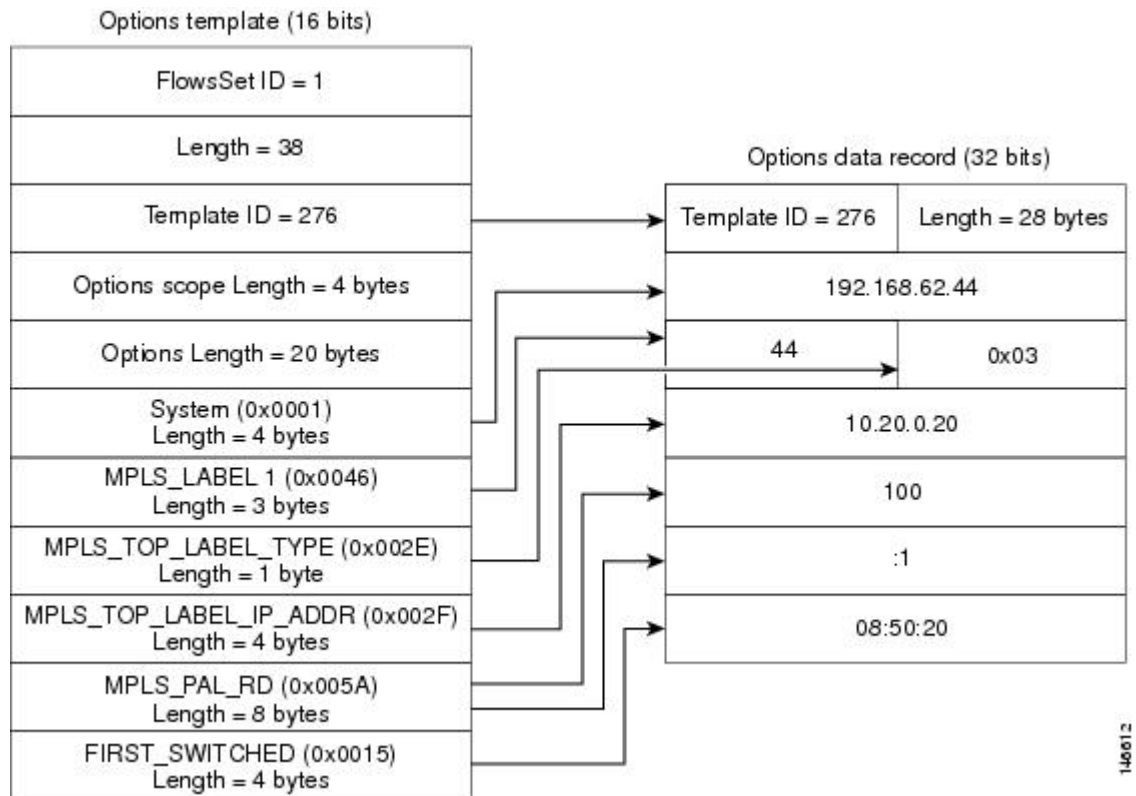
Options template (16 bits)

FlowsSet ID = 1

Length = 38

Template ID = 276

Options scope Length = 4 bytes

Options Length = 20 bytes

System (0x0001)
Length = 4 bytes

MPLS_LABEL 1 (0x0046)
Length = 3 bytes

MPLS_TOP_LABEL_TYPE (0x002E)
Length = 1 byte

MPLS_TOP_LABEL_IP_ADDR (0x002F)
Length = 4 bytes

MPLS_PAL_RD (0x005A)
Length = 8 bytes

FIRST_SWITCHED (0x0015)
Length = 4 bytes

Options data record (32 bits)

| Template ID = 276 | Length = 28 bytes |
|---|---|
| 192.168.62.44 | |
| 44 | 0x03 |
| 10.20.0.20 | |
| 100 | |
| :1 | |
| 08:50:20 | |

146612